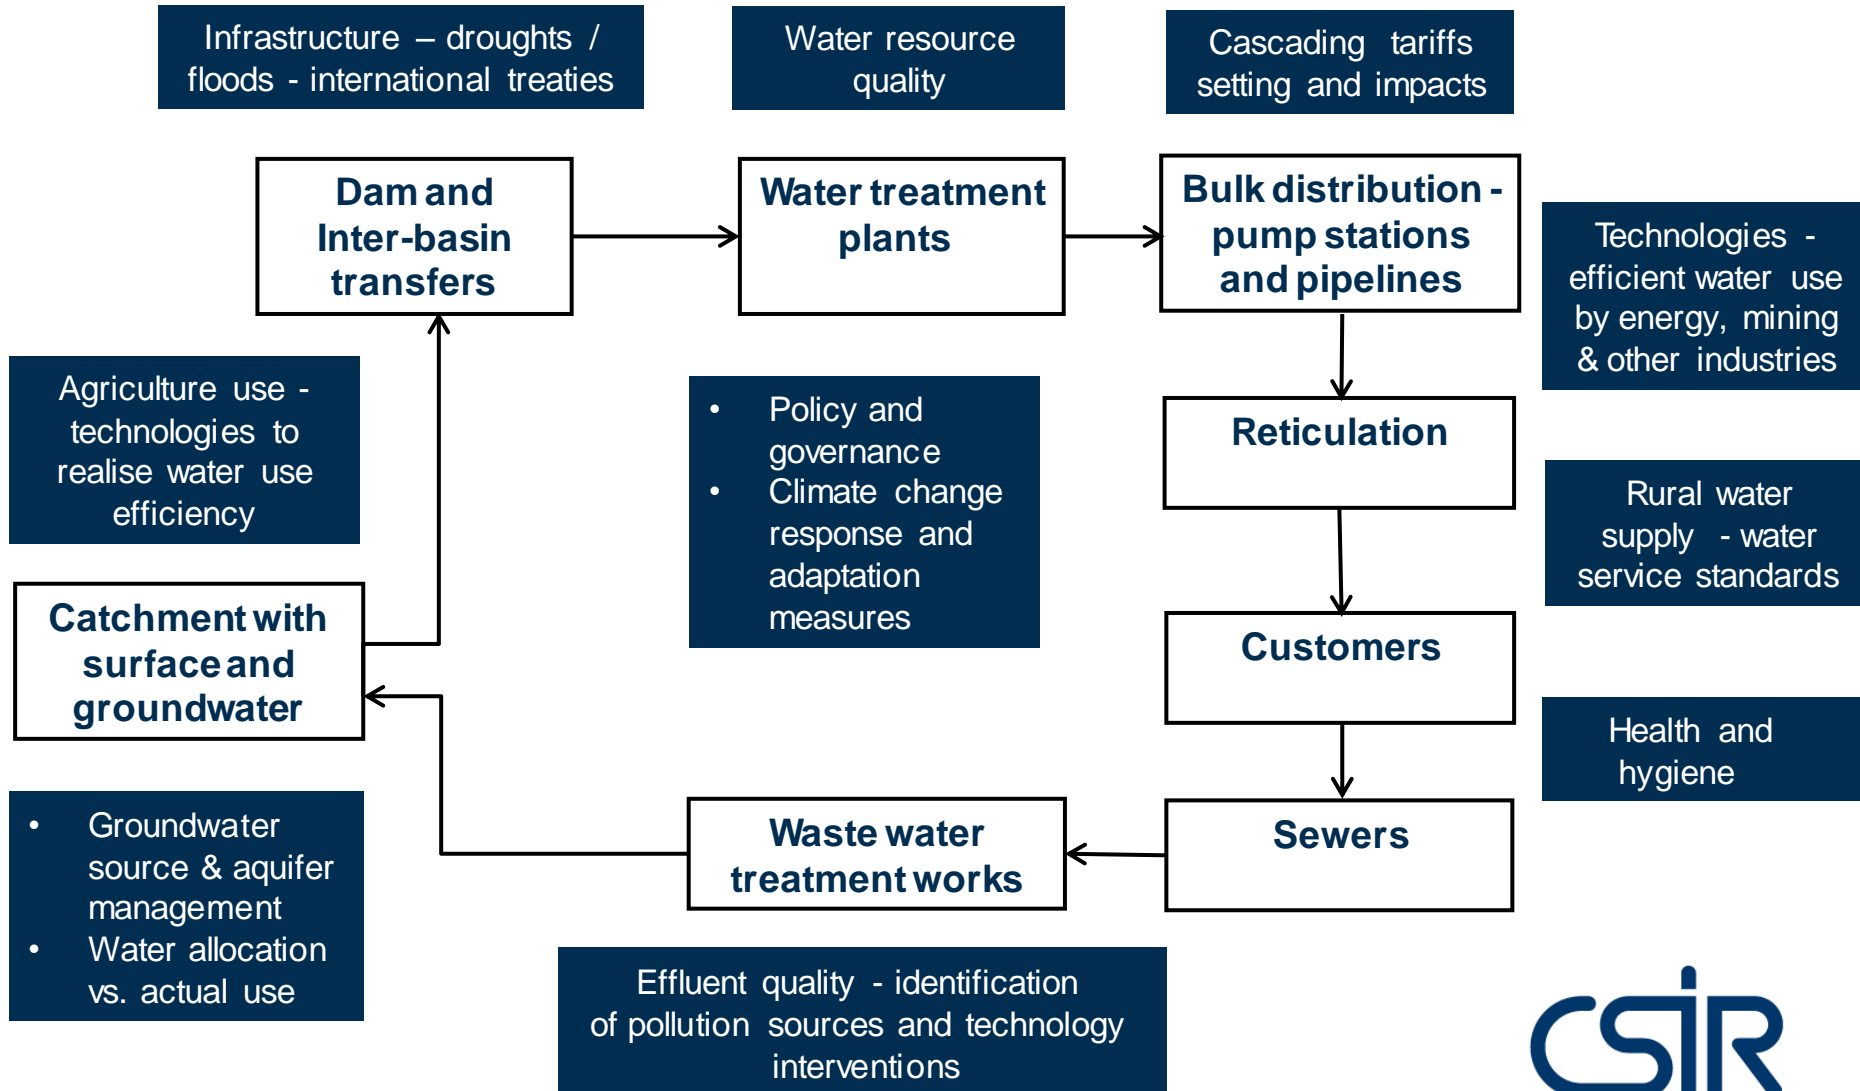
Infrastructure – droughts / floods - international treaties

Water resource quality

Cascading tariffs setting and impacts

Dam and Inter-basin transfers

Water treatment plants

Bulk distribution - pump stations and pipelines

Technologies - efficient water use by energy, mining & other industries

Agriculture use - technologies to realise water use efficiency

- Policy and governance
- Climate change response and adaptation measures

Reticulation

Rural water supply - water service standards

Catchment with surface and groundwater

Customers

Health and hygiene

Sewers

Waste water treatment works

- Groundwater source & aquifer management
- Water allocation vs. actual use

Effluent quality - identification of pollution sources and technology interventions

CSIR